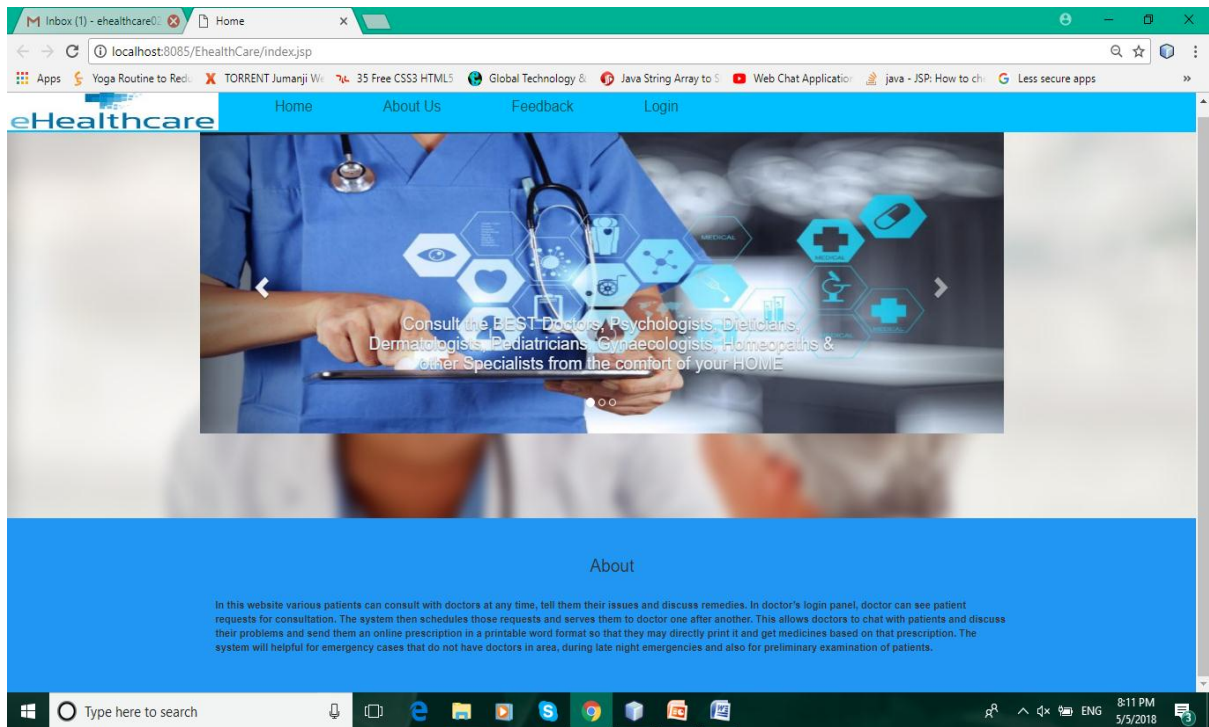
Inbox (1) - ehealthcare0
Home

localhost:8085/EhealthCare/index.jsp

Apps Yoga Routine to Red TORRENT Jumanji W 35 Free CSS3 HTML5 Global Technology & Java String Array to S Web Chat Applicatio java - JSP: How to ch Less secure apps »

eHealthcare
Home About Us Feedback Login

MEDICAL
MEDICAL
MEDICAL

Consult the BEST Doctors, Psychologists, Dieticians, Dermatologists, Pediatricians, Gynaecologists, Homeopaths & other Specialists from the comfort of your HOME

About

In this website various patients can consult with doctors at any time, tell them their issues and discuss remedies. In doctor's login panel, doctor can see patient requests for consultation. The system then schedules those requests and serves them to doctor one after another. This allows doctors to chat with patients and discuss their problems and send them an online prescription in a printable word format so that they may directly print it and get medicines based on that prescription. The system will helpful for emergency cases that do not have doctors in area, during late night emergencies and also for preliminary examination of patients.

Type here to search
ENG 8:11 PM 5/5/2018